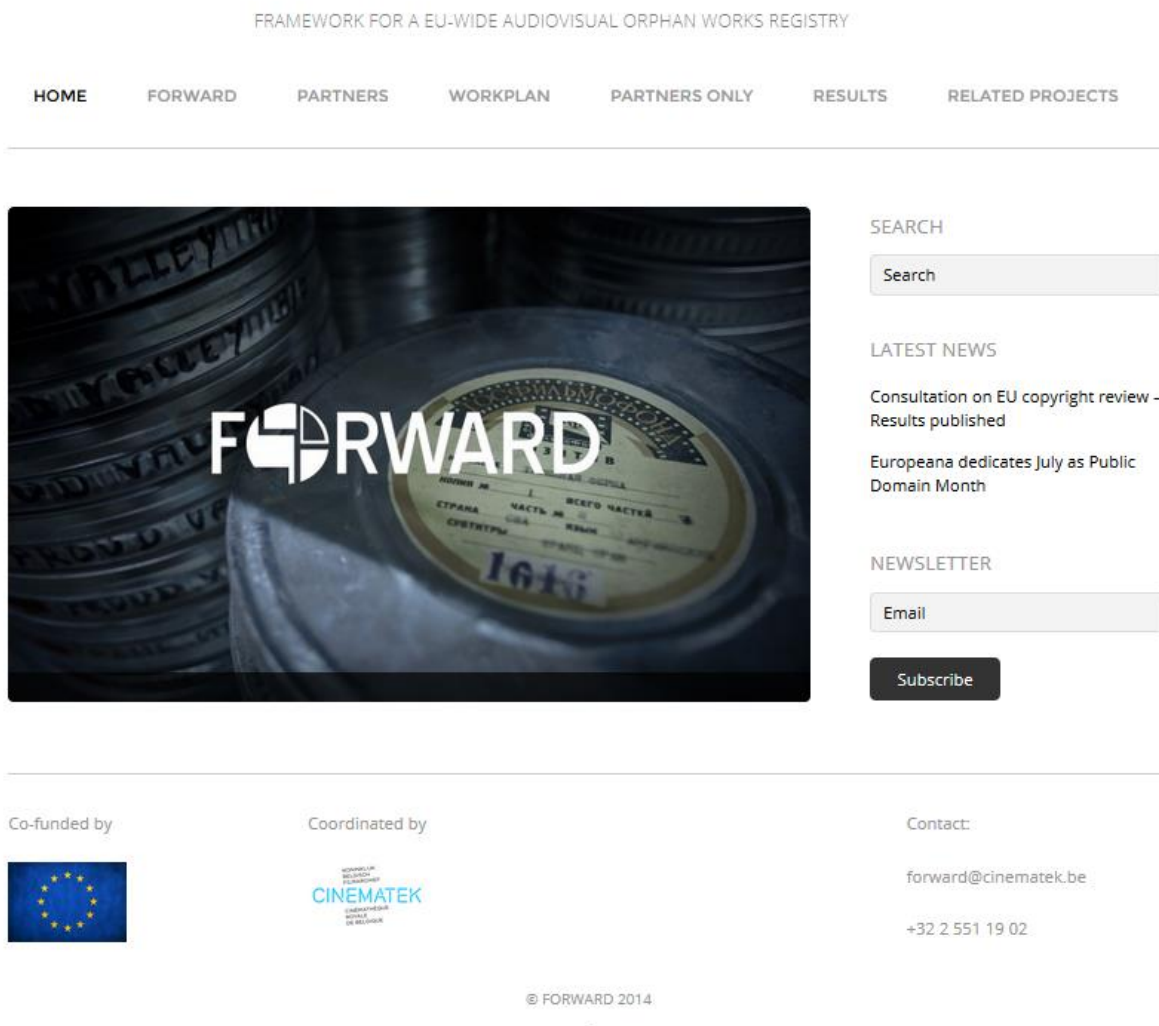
FRAMEWORK FOR A EU-WIDE AUDIOVISUAL ORPHAN WORKS REGISTRY

HOME FORWARD PARTNERS WORKPLAN PARTNERS ONLY RESULTS RELATED PROJECTS

FORWARD

КОПИЯ № 1 ВСЕГО ЧАСТЕЙ
СТРАНА ЧАСТЬ №
СУБТИТРЫ ЯЗЫК
1646

SEARCH

Search

LATEST NEWS

Consultation on EU copyright review – Results published

Europeana dedicates July as Public Domain Month

NEWSLETTER

Email

Subscribe

Co-funded by

Coordinated by

KONINKLIJK BELGISCH FILMARCHIEF
CINEMATEK
CINÉMATHÈQUE ROYALE DE BELGIQUE

Contact:

forward@cinematek.be

+32 2 551 19 02

© FORWARD 2014